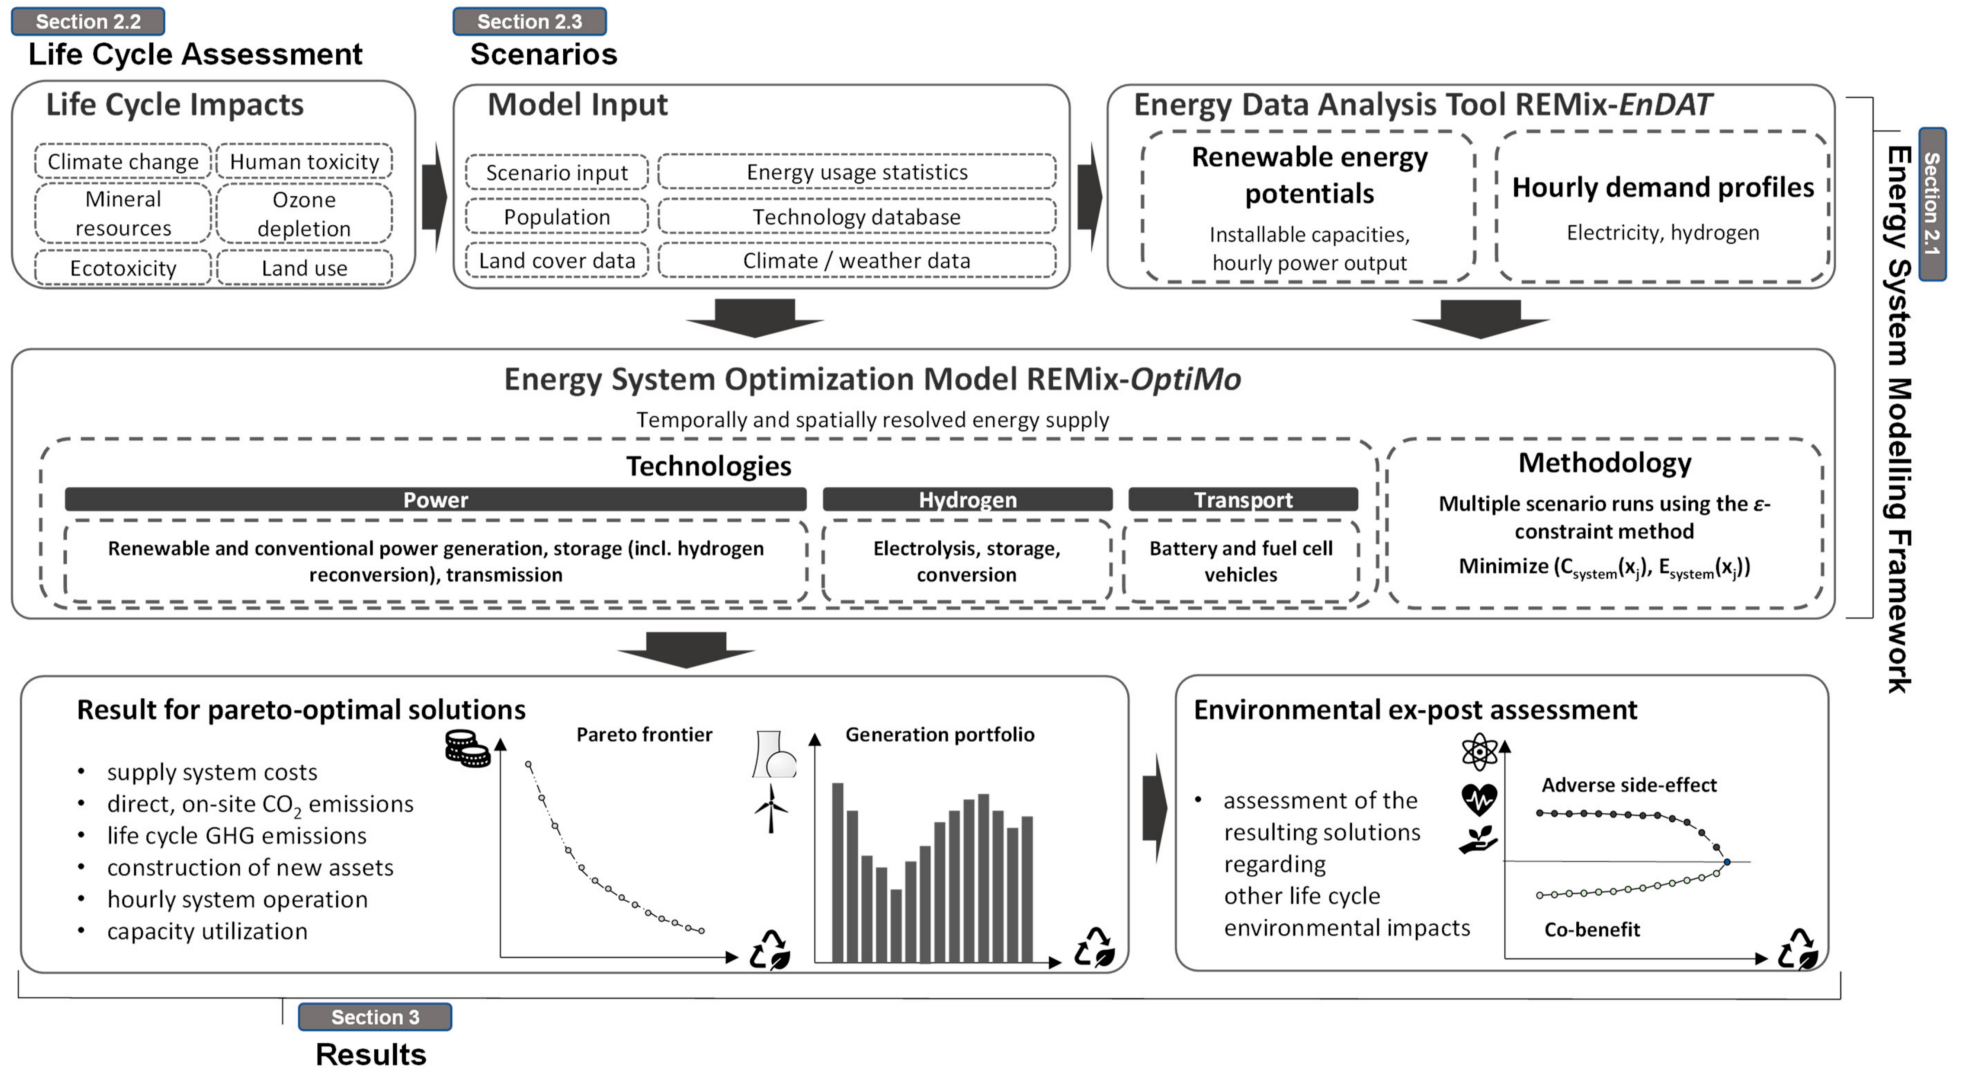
Section 2.2
Life Cycle Assessment

Section 2.3
Scenarios

Life Cycle Impacts
Climate change
Human toxicity
Mineral resources
Ozone depletion
Ecotoxicity
Land use

Model Input
Scenario input
Energy usage statistics
Population
Technology database
Land cover data
Climate / weather data

Energy Data Analysis Tool REMix-*EnDAT*
Renewable energy potentials
Installable capacities, hourly power output
Hourly demand profiles
Electricity, hydrogen

Section 2.1
Energy System Modelling Framework

Energy System Optimization Model REMix-*OptiMo*
Temporally and spatially resolved energy supply

Technologies
Power
Renewable and conventional power generation, storage (incl. hydrogen reconversion), transmission
Hydrogen
Electrolysis, storage, conversion
Transport
Battery and fuel cell vehicles

Methodology
Multiple scenario runs using the ε-constraint method
Minimize ($C_{system}(x_j)$, $E_{system}(x_j)$)

Result for pareto-optimal solutions
• supply system costs
• direct, on-site $CO_2$ emissions
• life cycle GHG emissions
• construction of new assets
• hourly system operation
• capacity utilization

Pareto frontier
Generation portfolio

Environmental ex-post assessment
• assessment of the resulting solutions regarding other life cycle environmental impacts

Adverse side-effect
Co-benefit

Section 3
Results